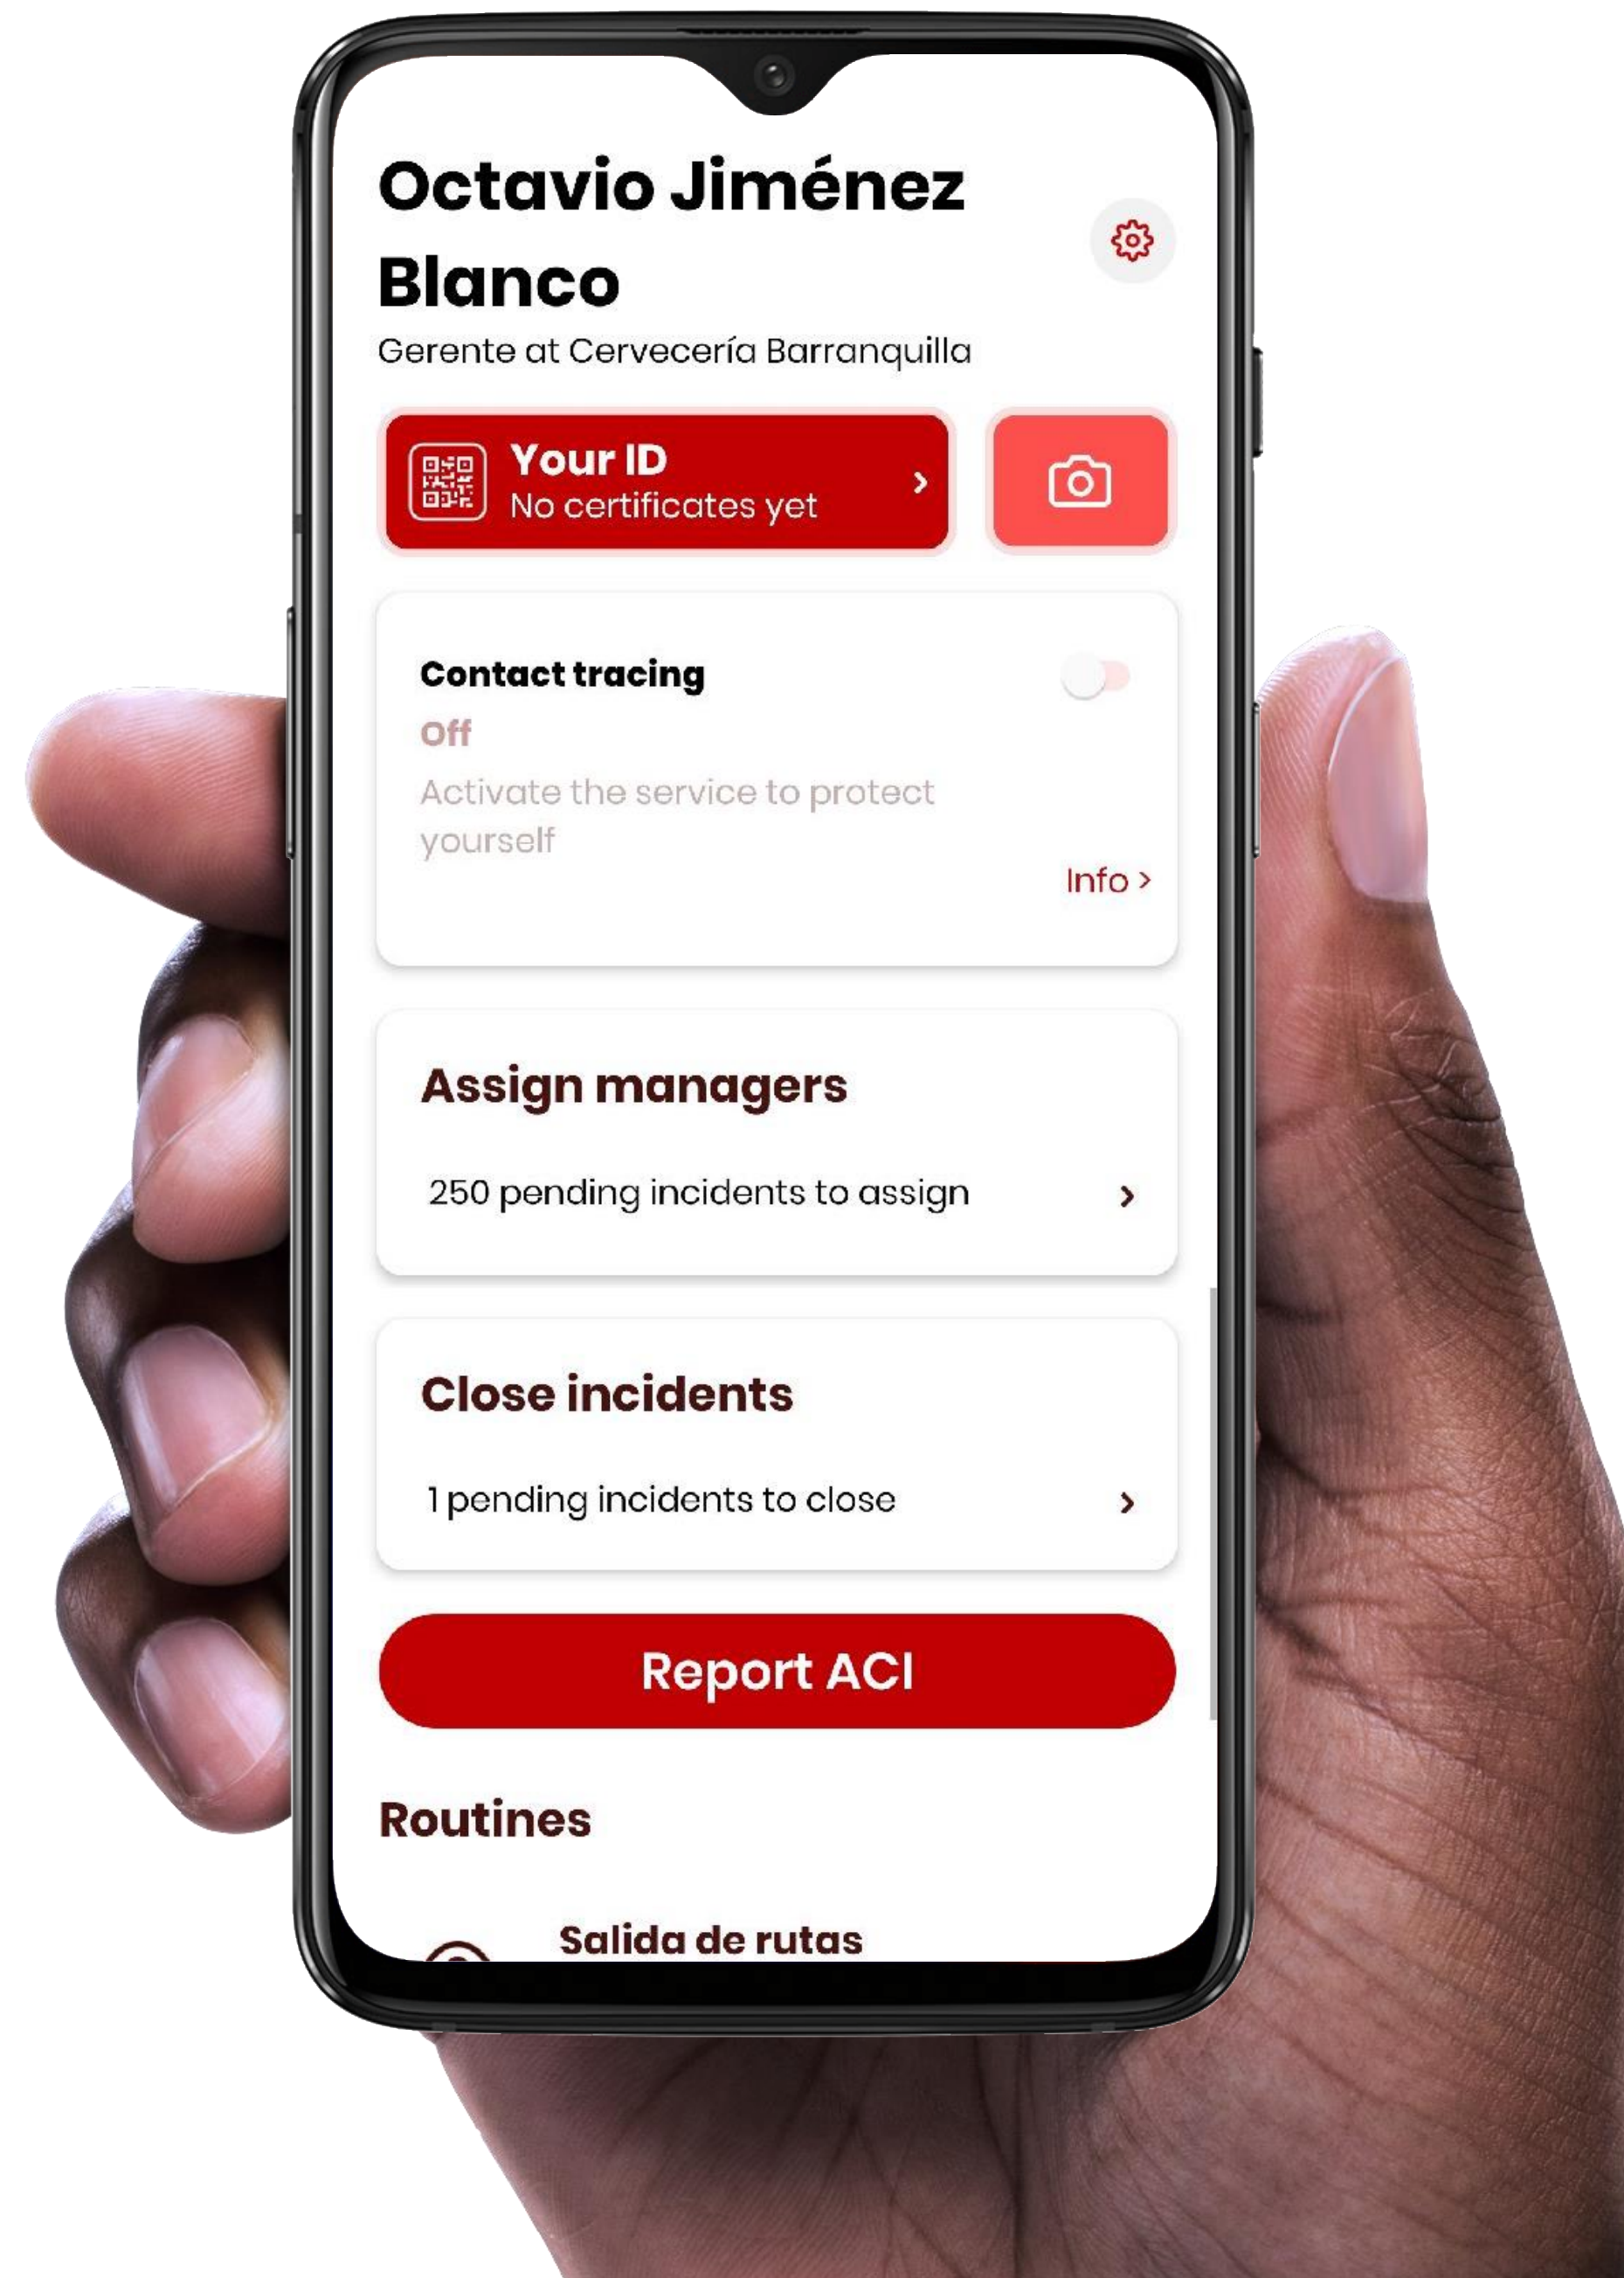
Octavio Jiménez Blanco
Gerente at Cervecería Barranquilla

Your ID
No certificates yet

Contact tracing
Off
Activate the service to protect yourself
Info ›

Assign managers
250 pending incidents to assign ›

Close incidents
1 pending incidents to close ›

Report ACI

Routines

Salida de rutas